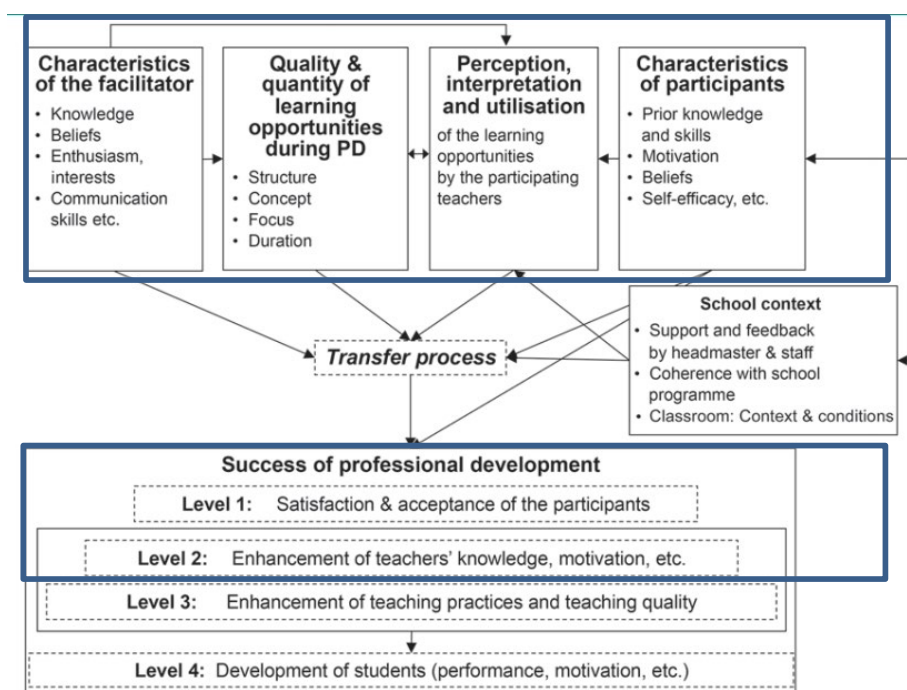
Characteristics of the facilitator
• Knowledge
• Beliefs
• Enthusiasm, interests
• Communication skills etc.

Quality & quantity of learning opportunities during PD
• Structure
• Concept
• Focus
• Duration

Perception, interpretation and utilisation
of the learning opportunities by the participating teachers

Characteristics of participants
• Prior knowledge and skills
• Motivation
• Beliefs
• Self-efficacy, etc.

School context
• Support and feedback by headmaster & staff
• Coherence with school programme
• Classroom: Context & conditions

Transfer process

Success of professional development

Level 1: Satisfaction & acceptance of the participants

Level 2: Enhancement of teachers' knowledge, motivation, etc.

Level 3: Enhancement of teaching practices and teaching quality

Level 4: Development of students (performance, motivation, etc.)